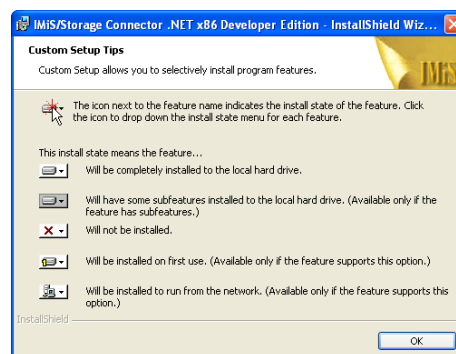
IMiS/Storage Connector .NET x86 Developer Edition - InstallShield Wiz...

Custom Setup Tips

Custom Setup allows you to selectively install program features.

IMiS

The icon next to the feature name indicates the install state of the feature. Click the icon to drop down the install state menu for each feature.

This install state means the feature...

Will be completely installed to the local hard drive.

Will have some subfeatures installed to the local hard drive. (Available only if the feature has subfeatures.)

Will not be installed.

Will be installed on first use. (Available only if the feature supports this option.)

Will be installed to run from the network. (Available only if the feature supports this option.)

InstallShield

OK